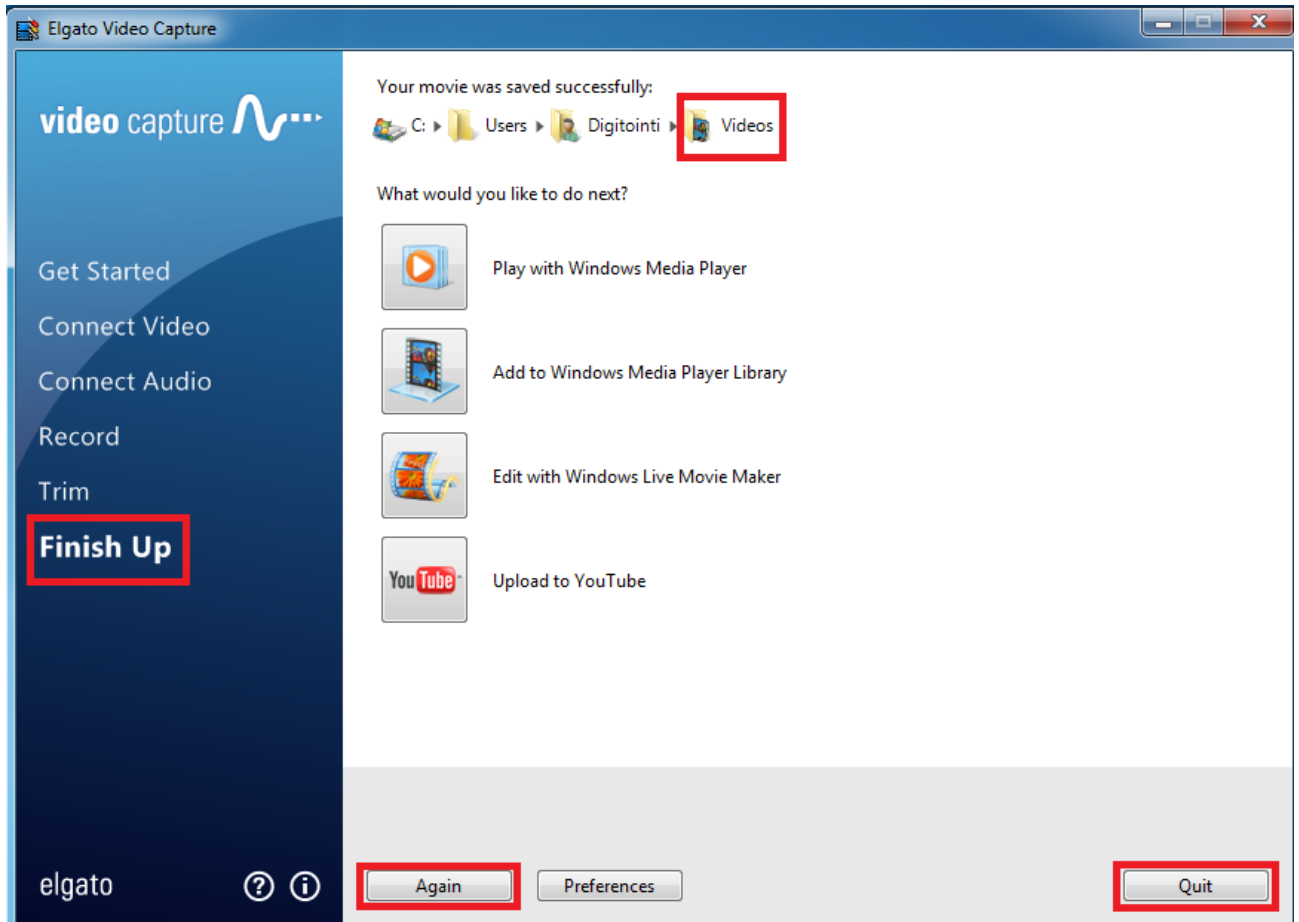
Elgato Video Capture

video capture

Get Started
Connect Video
Connect Audio
Record
Trim
Finish Up

elgato

Your movie was saved successfully:
C: ▸ Users ▸ Digitointi ▸ Videos

What would you like to do next?

Play with Windows Media Player

Add to Windows Media Player Library

Edit with Windows Live Movie Maker

YouTube
Upload to YouTube

Again
Preferences
Quit